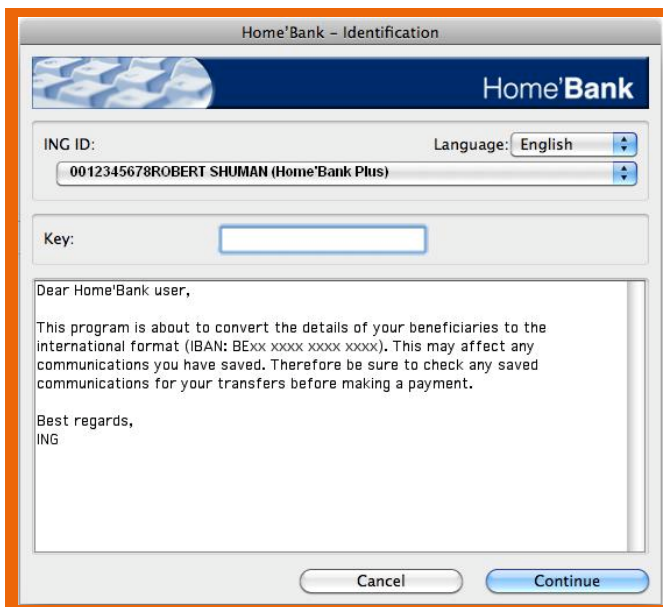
Home'Bank - Identification

Home'Bank

ING ID:

Language: English

0012345678ROBERT SHUMAN (Home'Bank Plus)

Key:

Dear Home'Bank user,

This program is about to convert the details of your beneficiaries to the international format (IBAN: BExx xxxx xxxx xxxx). This may affect any communications you have saved. Therefore be sure to check any saved communications for your transfers before making a payment.

Best regards,
ING

Cancel

Continue